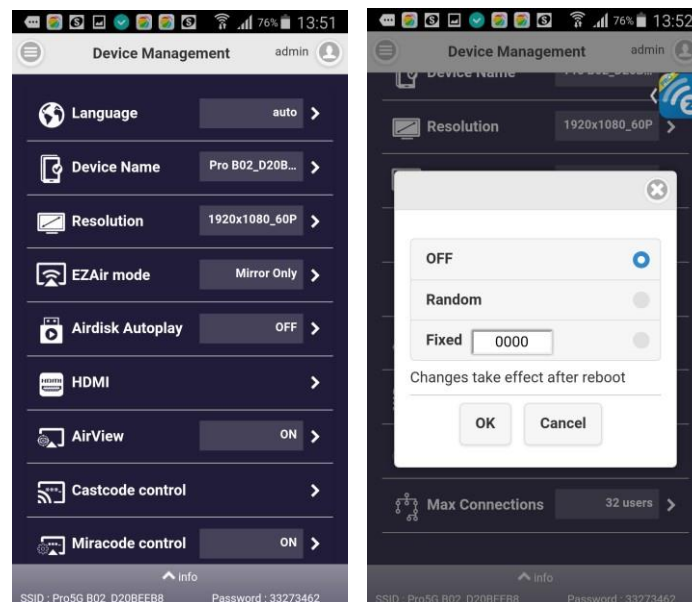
76% 13:51

Device Management admin

Language auto

Device Name Pro B02_D20B...

Resolution 1920x1080_60P

EZAir mode Mirror Only

Airdisk Autoplay OFF

HDMI

AirView ON

Castcode control

Miracode control ON

info

SSID : Pro5G B02_D20BEEB8 Password : 33273462

76% 13:52

Device Management admin

Device Name

Resolution 1920x1080_60P

OFF

Random

Fixed 0000

Changes take effect after reboot

OK Cancel

Max Connections 32 users

info

SSID : Pro5G B02_D20BEEB8 Password : 33273462